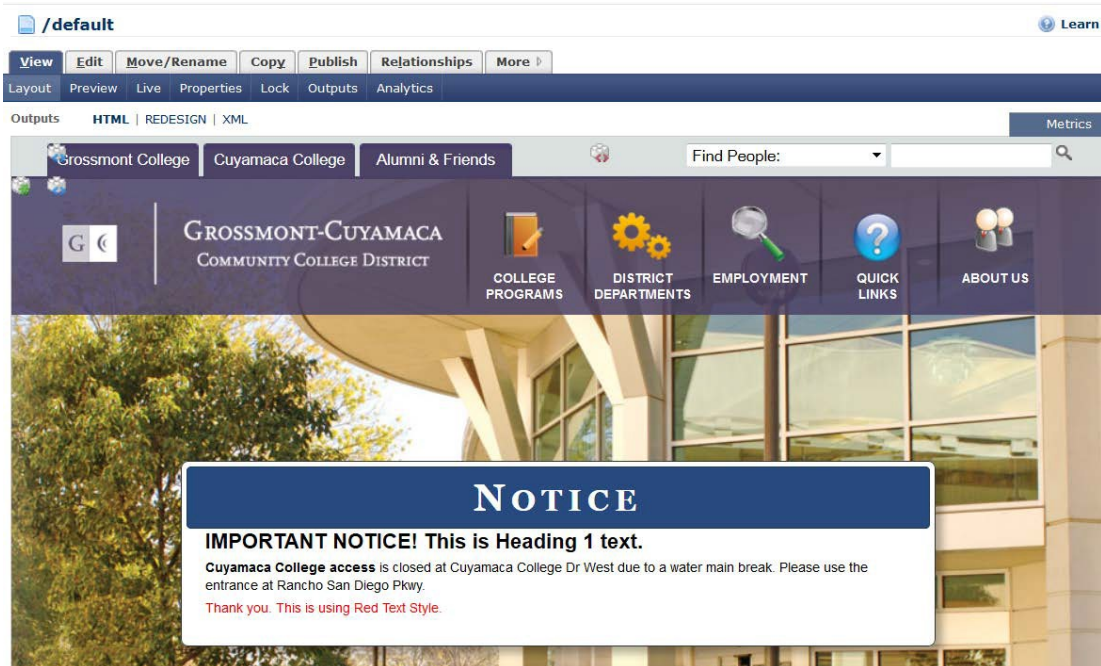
/default

Learn

View | Edit | Move/Rename | Copy | Publish | Relationships | More

Layout | Preview | Live | Properties | Lock | Outputs | Analytics

Outputs HTML | REDESIGN | XML

Metrics

Grossmont College | Cuyamaca College | Alumni & Friends

Find People:

G C

GROSSMONT-CUYAMACA
COMMUNITY COLLEGE DISTRICT

COLLEGE PROGRAMS

DISTRICT DEPARTMENTS

EMPLOYMENT

QUICK LINKS

ABOUT US

NOTICE

IMPORTANT NOTICE! This is Heading 1 text.

**Cuyamaca College access** is closed at Cuyamaca College Dr West due to a water main break. Please use the entrance at Rancho San Diego Pkwy.

Thank you. This is using Red Text Style.